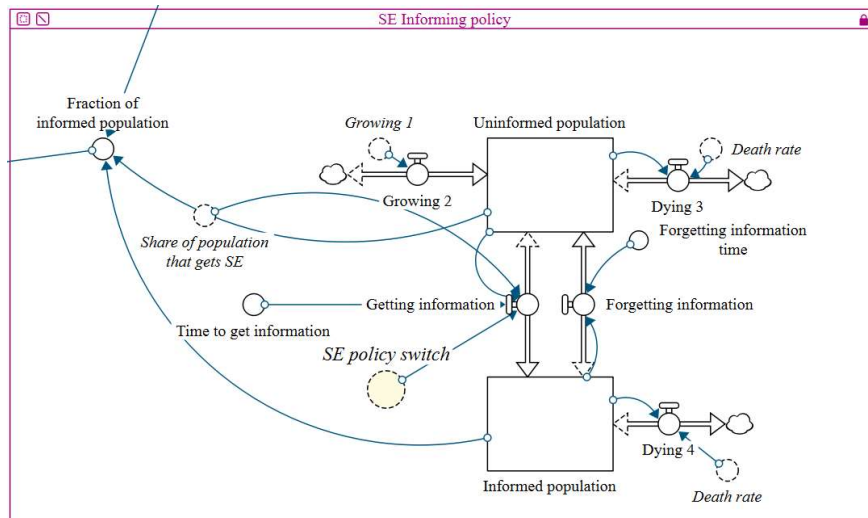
SE Informing policy

Fraction of informed population

Growing 1

Uninformed population

Death rate

Dying 3

Growing 2

Share of population that gets SE

Forgetting information time

Getting information

Forgetting information

Time to get information

SE policy switch

Dying 4

Informed population

Death rate